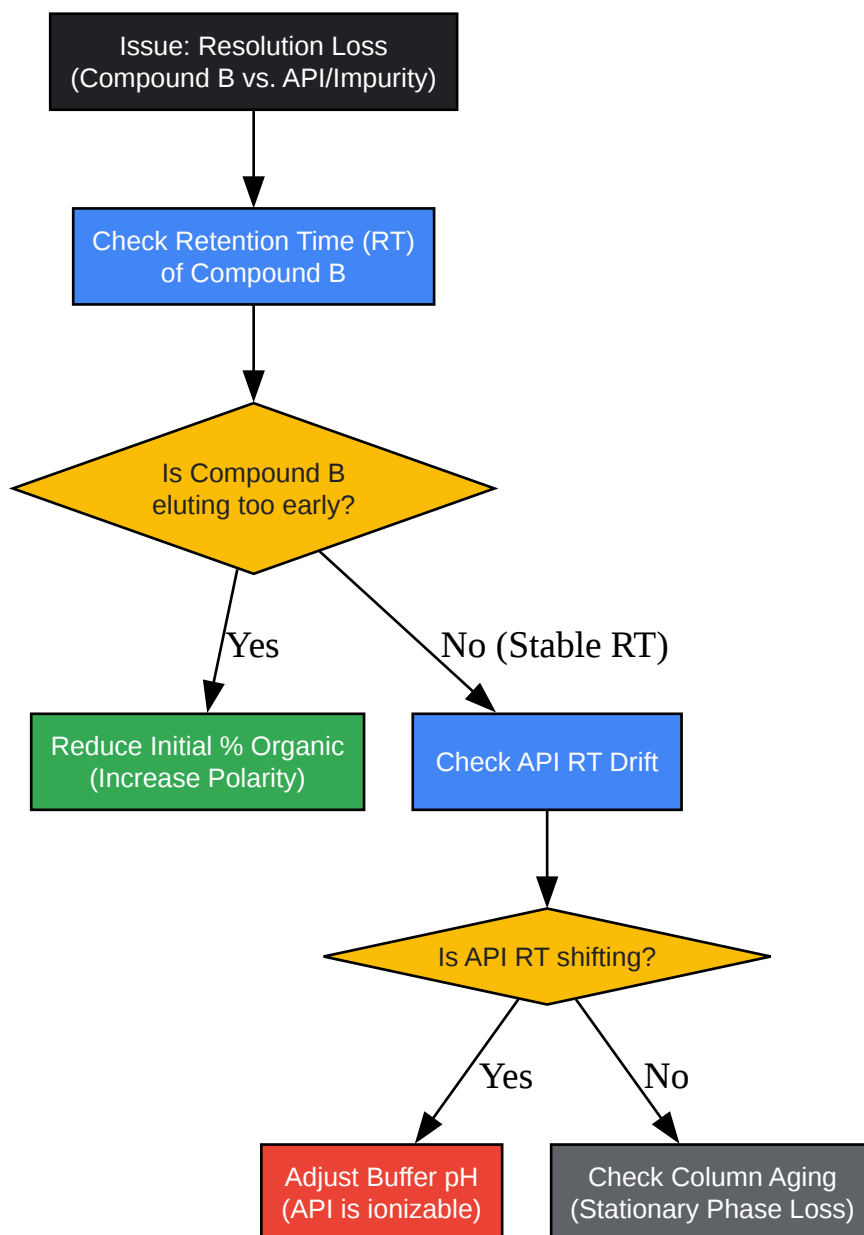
Issue: Resolution Loss
(Compound B vs. API/Impurity)

Check Retention Time (RT)
of Compound B

Is Compound B
eluting too early?

Yes

No (Stable RT)

Reduce Initial % Organic
(Increase Polarity)

Check API RT Drift

Is API RT shifting?

Yes

No

Adjust Buffer pH
(API is ionizable)

Check Column Aging
(Stationary Phase Loss)